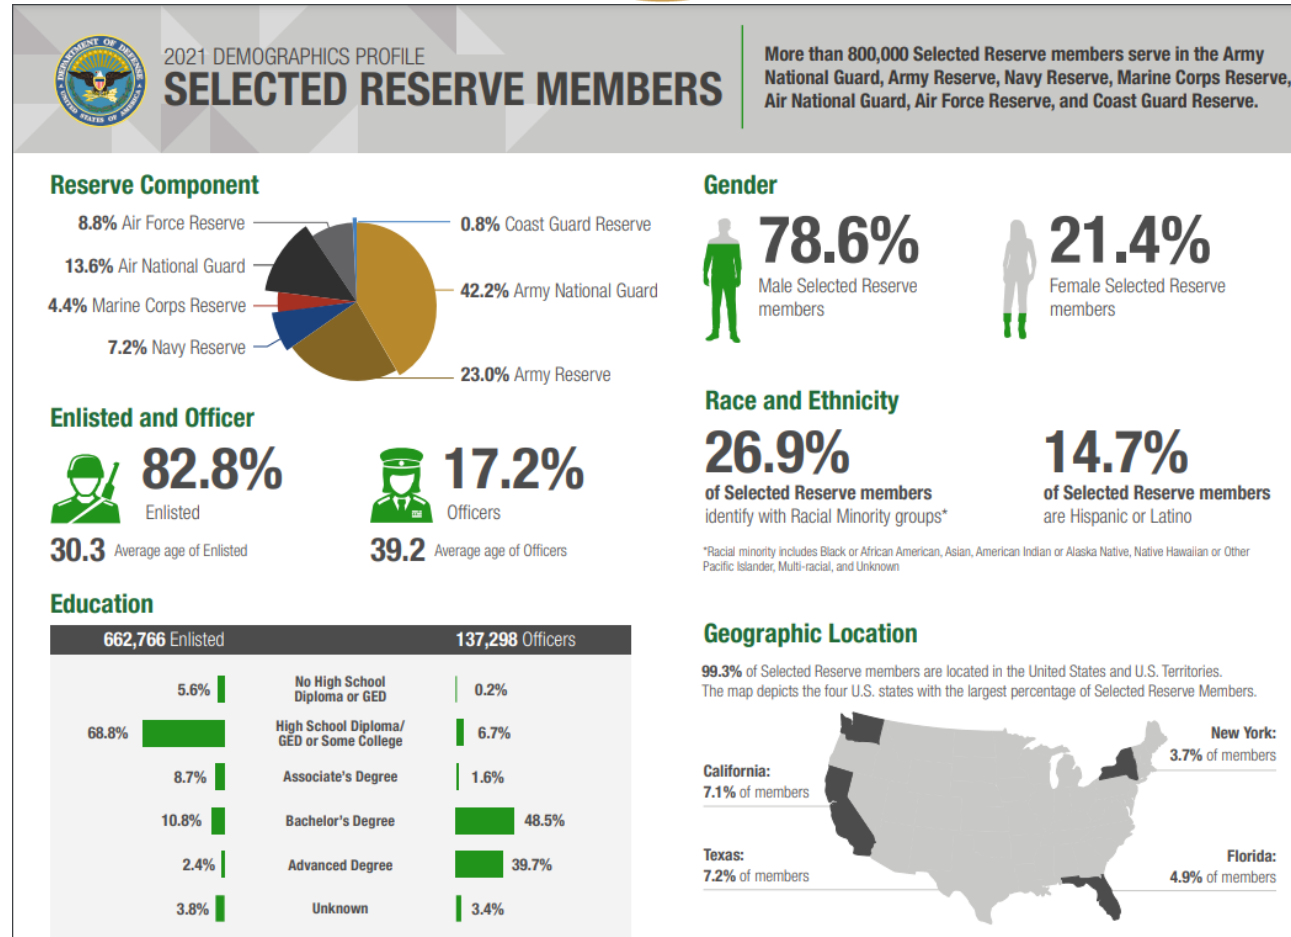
DEPARTMENT OF DEFENSE UNITED STATES OF AMERICA

2021 DEMOGRAPHICS PROFILE
SELECTED RESERVE MEMBERS

More than 800,000 Selected Reserve members serve in the Army National Guard, Army Reserve, Navy Reserve, Marine Corps Reserve, Air National Guard, Air Force Reserve, and Coast Guard Reserve.

Reserve Component

8.8% Air Force Reserve
13.6% Air National Guard
4.4% Marine Corps Reserve
7.2% Navy Reserve
0.8% Coast Guard Reserve
42.2% Army National Guard
23.0% Army Reserve

Enlisted and Officer

82.8%
Enlisted
30.3 Average age of Enlisted

17.2%
Officers
39.2 Average age of Officers

Education

| 662,766 Enlisted | | 137,298 Officers |
|---|---|---|
| 5.6% | No High School Diploma or GED | 0.2% |
| 68.8% | High School Diploma/ GED or Some College | 6.7% |
| 8.7% | Associate's Degree | 1.6% |
| 10.8% | Bachelor's Degree | 48.5% |
| 2.4% | Advanced Degree | 39.7% |
| 3.8% | Unknown | 3.4% |

Gender

78.6%
Male Selected Reserve members

21.4%
Female Selected Reserve members

Race and Ethnicity

26.9%
of Selected Reserve members identify with Racial Minority groups*

14.7%
of Selected Reserve members are Hispanic or Latino

*Racial minority includes Black or African American, Asian, American Indian or Alaska Native, Native Hawaiian or Other Pacific Islander, Multi-racial, and Unknown

Geographic Location

99.3% of Selected Reserve members are located in the United States and U.S. Territories. The map depicts the four U.S. states with the largest percentage of Selected Reserve Members.

California:
7.1% of members

New York:
3.7% of members

Texas:
7.2% of members

Florida:
4.9% of members